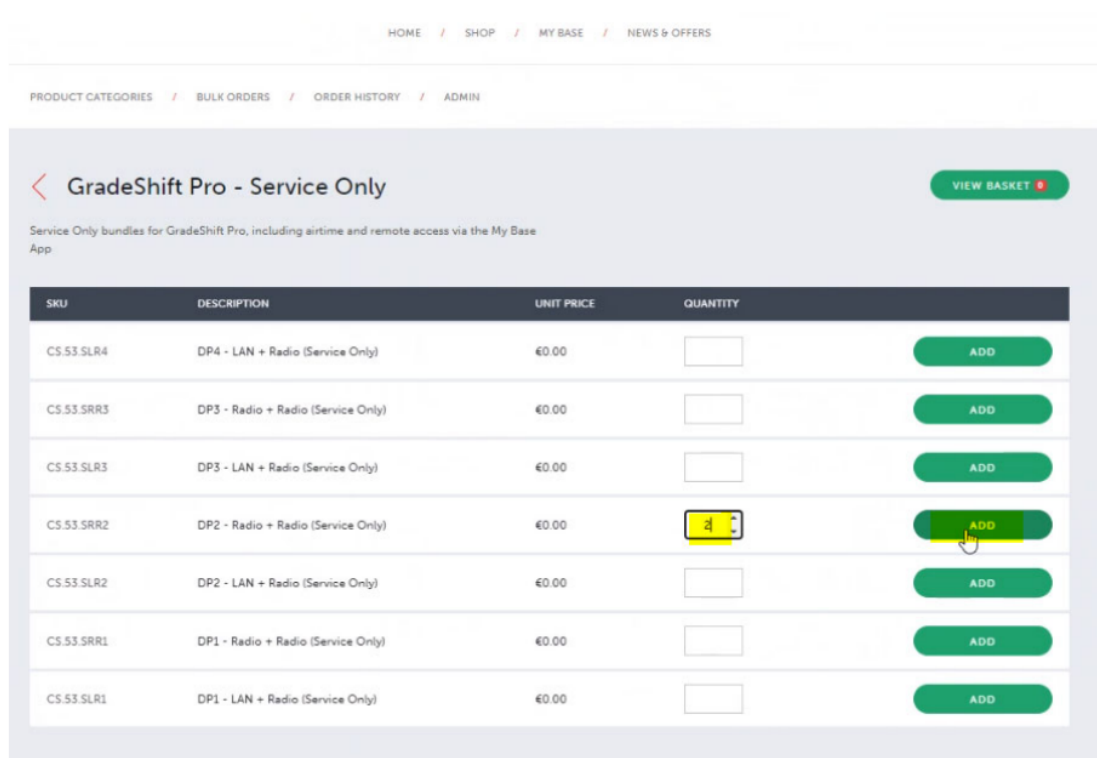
HOME / SHOP / MY BASE / NEWS & OFFERS

PRODUCT CATEGORIES / BULK ORDERS / ORDER HISTORY / ADMIN

GradeShift Pro - Service Only

VIEW BASKET 0

Service Only bundles for GradeShift Pro, including airtime and remote access via the My Base App

| SKU | DESCRIPTION | UNIT PRICE | QUANTITY | |
|---|---|---|---|---|
| CS.53.SLR4 | DP4 - LAN + Radio (Service Only) | €0.00 | | ADD |
| CS.53.SRR3 | DP3 - Radio + Radio (Service Only) | €0.00 | | ADD |
| CS.53.SLR3 | DP3 - LAN + Radio (Service Only) | €0.00 | | ADD |
| CS.53.SRR2 | DP2 - Radio + Radio (Service Only) | €0.00 | 2 | ADD |
| CS.53.SLR2 | DP2 - LAN + Radio (Service Only) | €0.00 | | ADD |
| CS.53.SRR1 | DP1 - Radio + Radio (Service Only) | €0.00 | | ADD |
| CS.53.SLR1 | DP1 - LAN + Radio (Service Only) | €0.00 | | ADD |